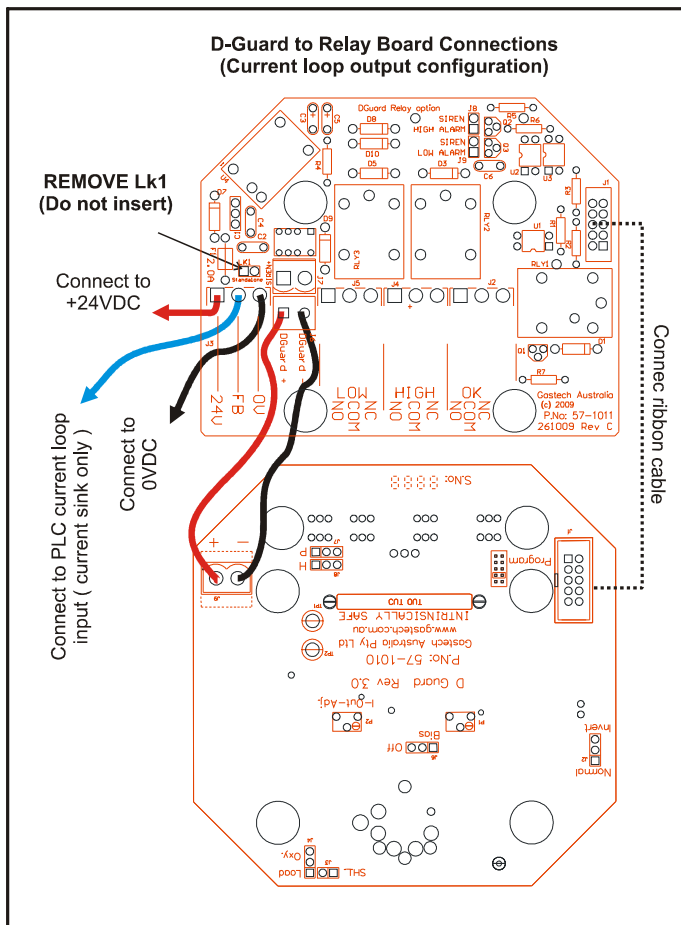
D-Guard to Relay Board Connections
(Current loop output configuration)

REMOVE Lk1
(Do not insert)

Connect to
+24VDC

Connect to PLC current loop input ( current sink only )

Connect to
0VDC

Connec ribbon cable

DGuard Relay option
SIREN
HIGH ALARM
SIREN
LOW ALARM
C3
C5
D8
D10
D5
D3
D9
J8
J9
C6
R5
R6
R4
R3
U2
U3
J1
U1
RLY3
RLY2
RLY1
D7
C4
C2
F1
2.0A
LK1
Standalone
LK2
J3
J6
J5
J4
J2
D1
R7
24V
FB
0V
DGuard +
DGuard -
LOW
NO
NC
COM
HIGH
NO
NC
COM
OK
NO
NC
COM
Gostech Australia
(c) 2009
P.No: 57-1011
261009 Rev C

S.No:
+
−
J6
H
P
J8
Program
J7
TP1
OUT OUT
INTRINSICALLY SAFE
www.gostech.com.au
Gostech Australia Pty Ltd
P.No: 57-1010
TP2
D Guard Rev 3.0
I-Out-Adj.
P2
P1
Bias
Off
J5
Invert
J2
Normal
J4
J3
Oxy.
Load
SHL.